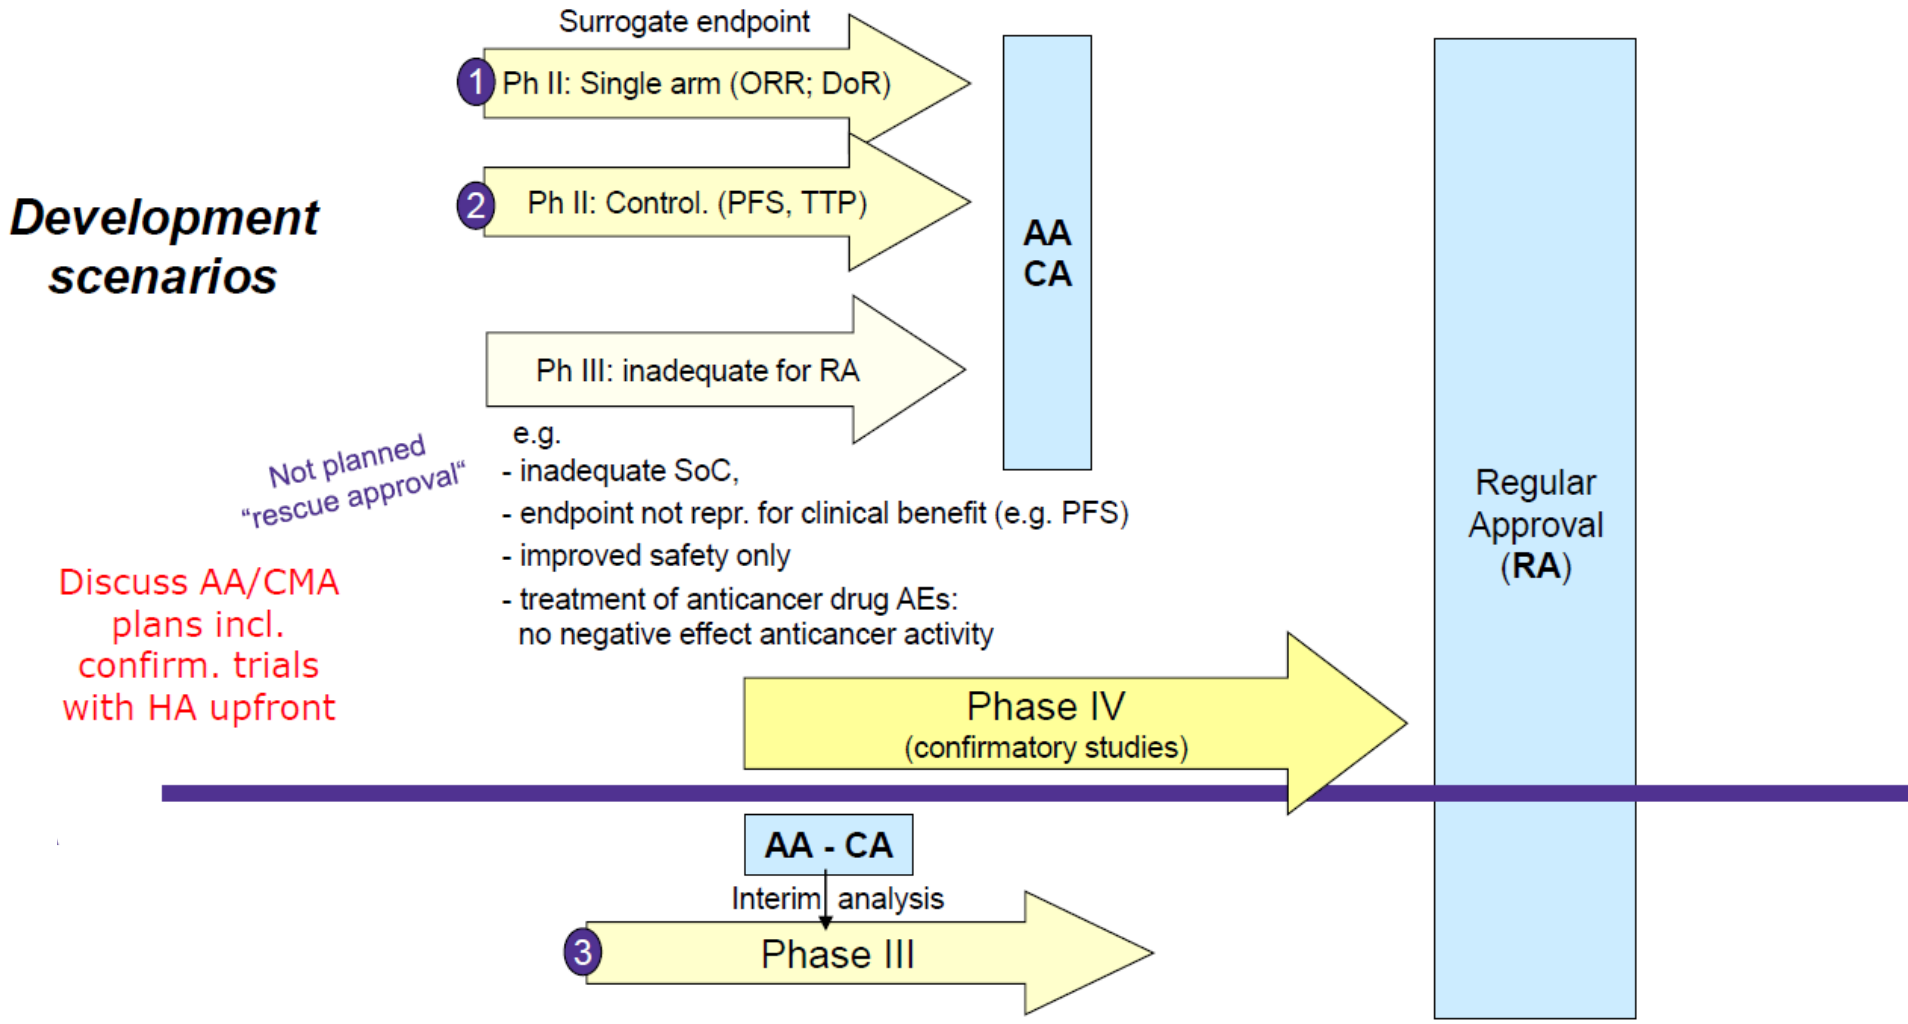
Development scenarios

Surrogate endpoint

1 Ph II: Single arm (ORR; DoR)

2 Ph II: Control. (PFS, TTP)

Ph III: inadequate for RA

AA
CA

Regular Approval (RA)

Not planned "rescue approval"

e.g.
- inadequate SoC,
- endpoint not repr. for clinical benefit (e.g. PFS)
- improved safety only
- treatment of anticancer drug AEs: no negative effect anticancer activity

Discuss AA/CMA plans incl. confirm. trials with HA upfront

Phase IV
(confirmatory studies)

AA - CA

Interim analysis

3 Phase III